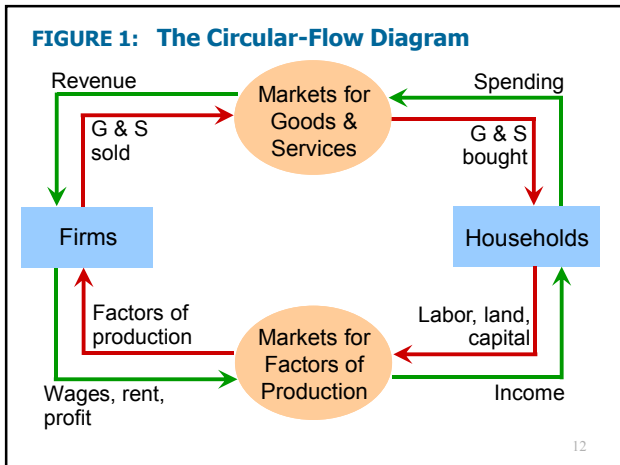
FIGURE 1: The Circular-Flow Diagram

Revenue

G & S sold

Markets for Goods & Services

Spending

G & S bought

Firms

Households

Factors of production

Markets for Factors of Production

Labor, land, capital

Wages, rent, profit

Income

12